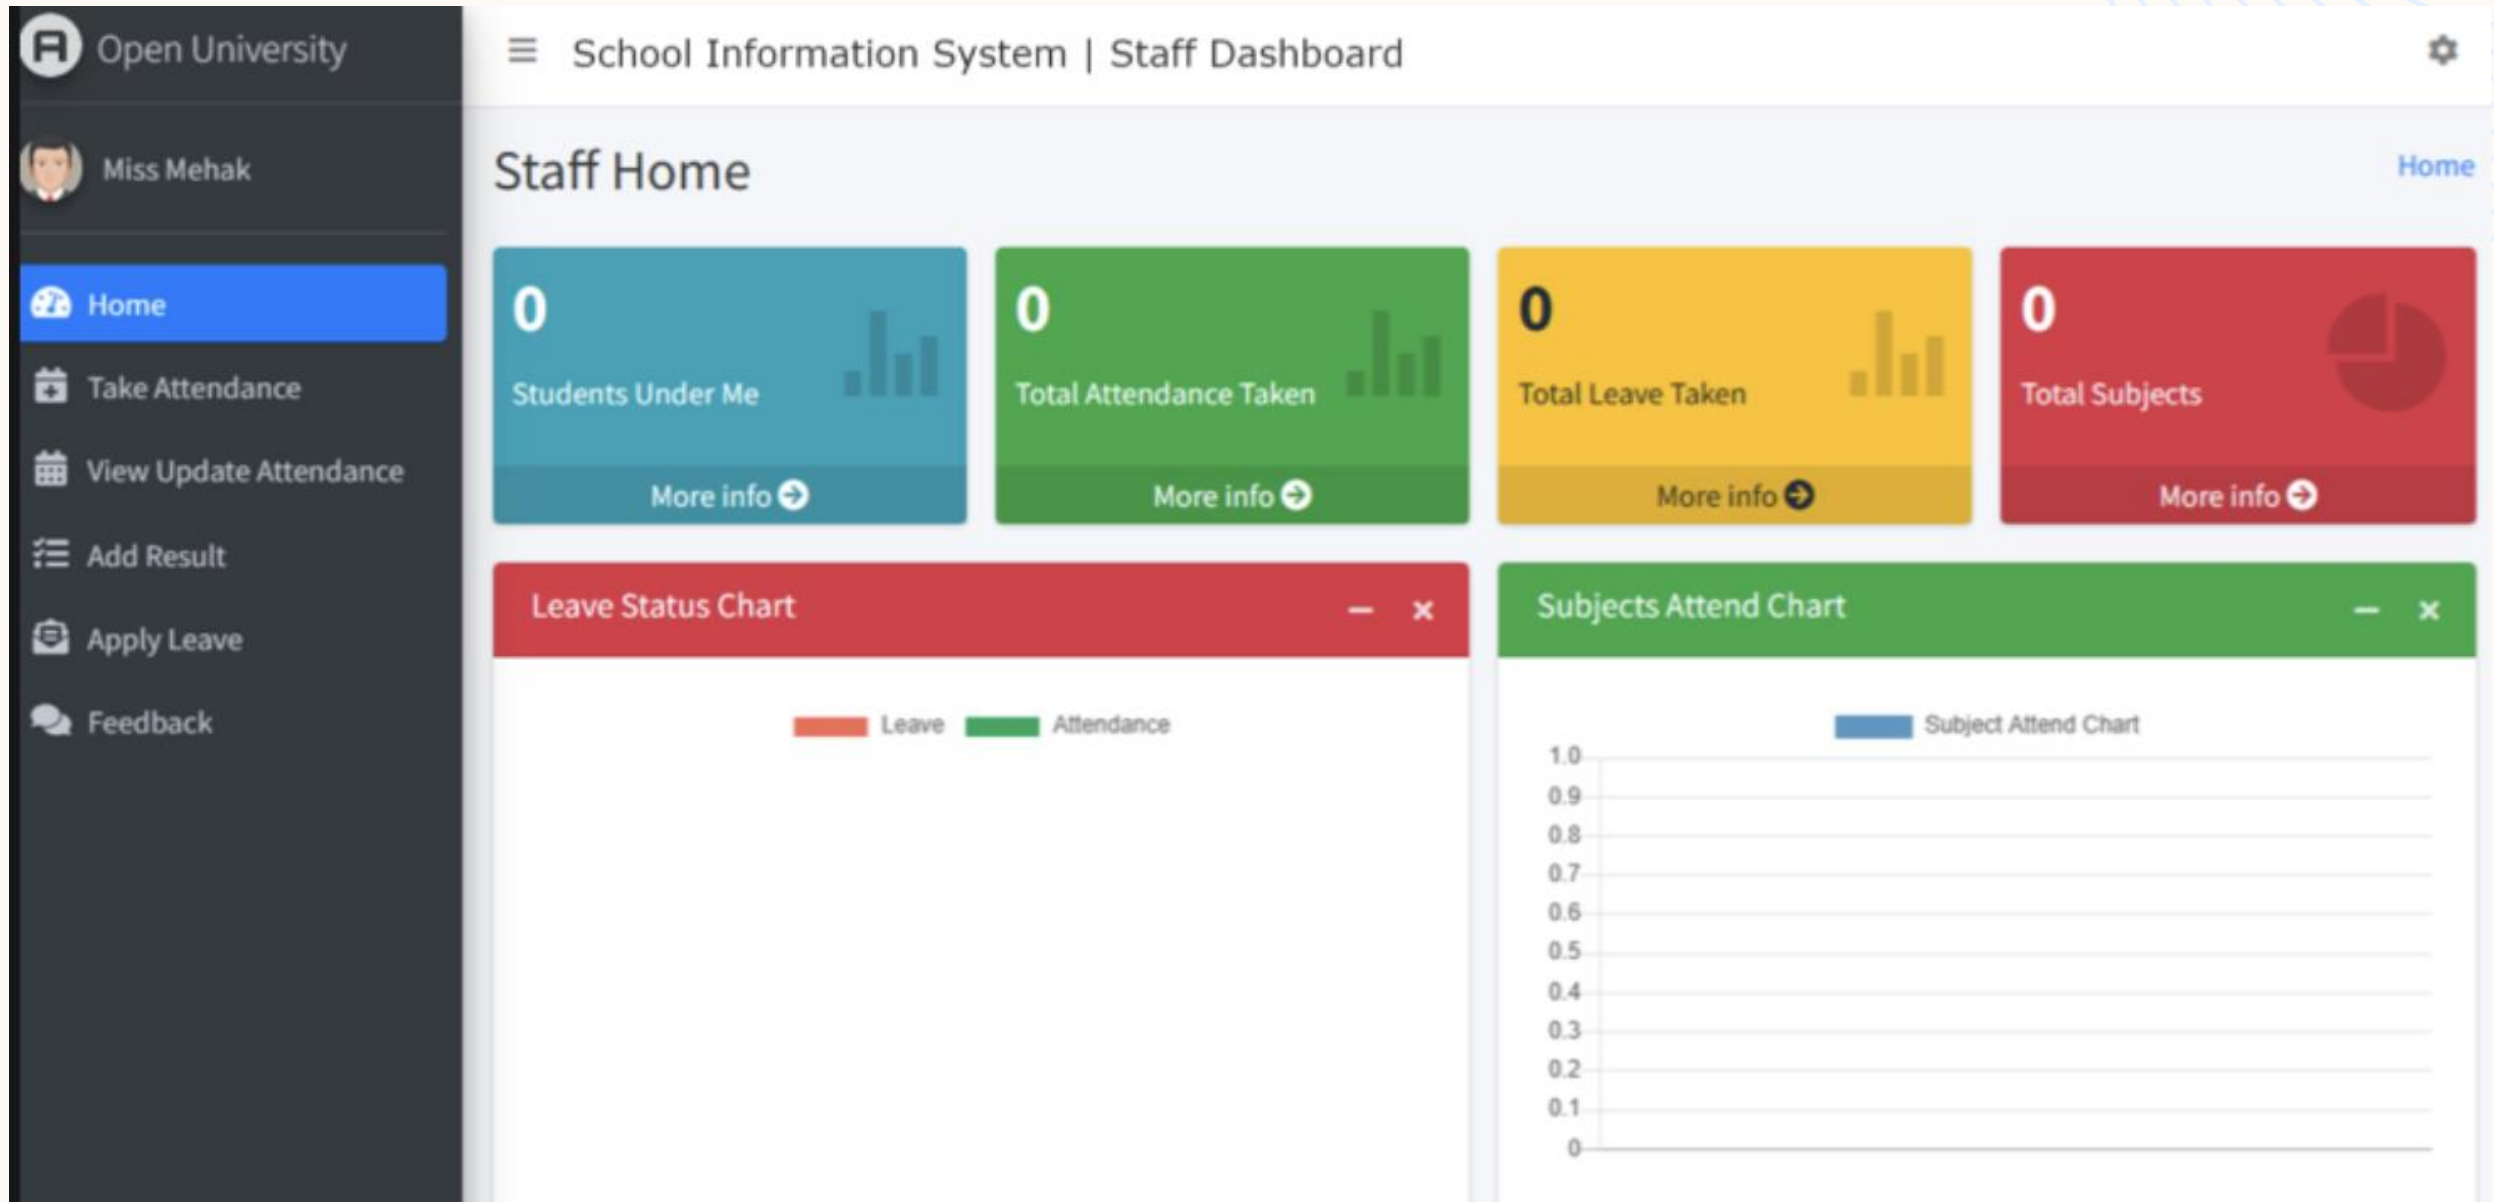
Open University

Miss Mehak

Home
Take Attendance
View Update Attendance
Add Result
Apply Leave
Feedback

≡ School Information System | Staff Dashboard

Staff Home

Home

0
Students Under Me
More info

0
Total Attendance Taken
More info

0
Total Leave Taken
More info

0
Total Subjects
More info

Leave Status Chart
– ×

Leave Attendance

Subjects Attend Chart
– ×

Subject Attend Chart

1.0
0.9
0.8
0.7
0.6
0.5
0.4
0.3
0.2
0.1
0